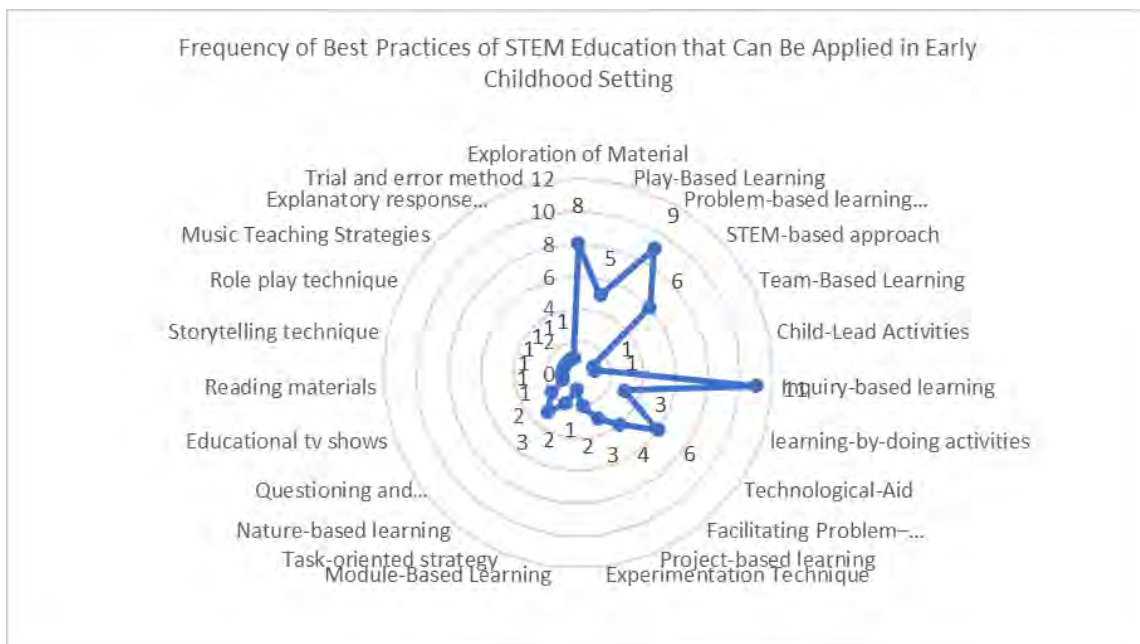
Frequency of Best Practices of STEM Education that Can Be Applied in Early Childhood Setting

Exploration of Material
Play-Based Learning
Problem-based learning...
STEM-based approach
Team-Based Learning
Child-Lead Activities
Inquiry-based learning
learning-by-doing activities
Technological-Aid
Facilitating Problem–...
Project-based learning
Experimentation Technique
Module-Based Learning
Task-oriented strategy
Nature-based learning
Questioning and...
Educational tv shows
Reading materials
Storytelling technique
Role play technique
Music Teaching Strategies
Explanatory response...
Trial and error method

12
10
8
6
4
2
0

8
5
9
6
1
1
11
3
6
4
3
2
1
2
3
2
1
1
1
1
1
1
1